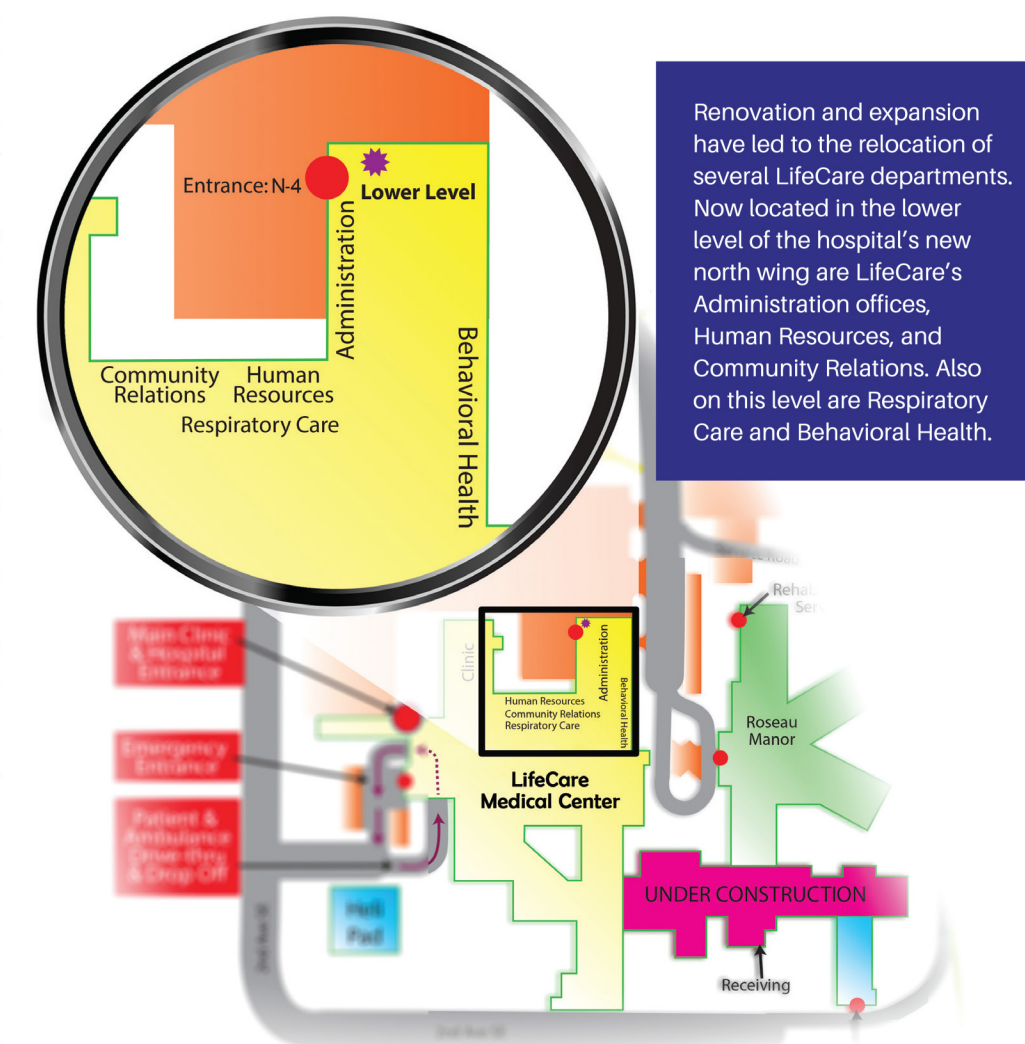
Entrance: N-4

Lower Level

Administration

Behavioral Health

Community Relations

Human Resources

Respiratory Care

Renovation and expansion have led to the relocation of several LifeCare departments. Now located in the lower level of the hospital's new north wing are LifeCare's Administration offices, Human Resources, and Community Relations. Also on this level are Respiratory Care and Behavioral Health.

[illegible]

Rehab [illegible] Serv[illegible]

Main Clinic & Hospital Entrance

Clinic

Human Resources
Community Relations
Respiratory Care

Administration

Behavioral Health

Roseau Manor

Emergency Entrance

LifeCare Medical Center

Patient & Ambulance Drive-thru & Drop-Off

UNDER CONSTRUCTION

Heli Pad

Receiving

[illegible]

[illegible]